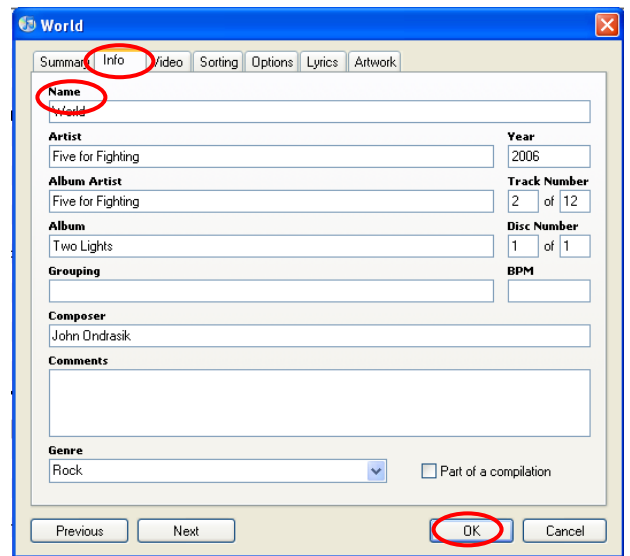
World

Summary Info Video Sorting Options Lyrics Artwork

Name
World

Artist
Five for Fighting

Year
2006

Album Artist
Five for Fighting

Track Number
2 of 12

Album
Two Lights

Disc Number
1 of 1

Grouping

BPM

Composer
John Ondrasik

Comments

Genre
Rock

Part of a compilation

Previous Next OK Cancel